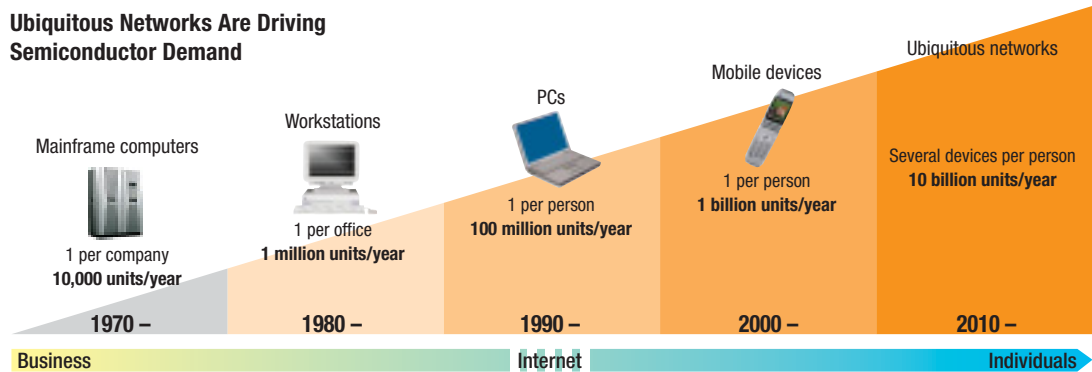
Ubiquitous Networks Are Driving Semiconductor Demand

Mainframe computers
1 per company
**10,000 units/year**
1970 –

Workstations
1 per office
**1 million units/year**
1980 –

PCs
1 per person
**100 million units/year**
1990 –

Mobile devices
1 per person
**1 billion units/year**
2000 –

Ubiquitous networks
Several devices per person
**10 billion units/year**
2010 –

Business
Internet
Individuals